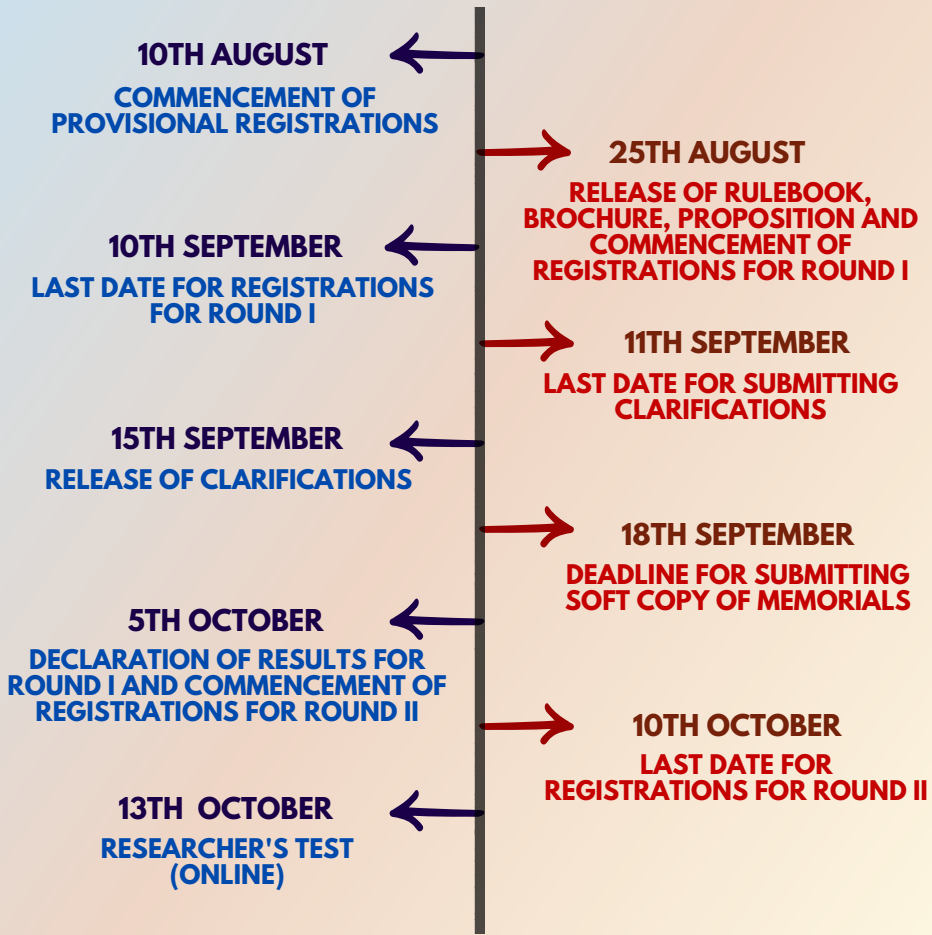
10TH AUGUST

COMMENCEMENT OF PROVISIONAL REGISTRATIONS

25TH AUGUST

RELEASE OF RULEBOOK, BROCHURE, PROPOSITION AND COMMENCEMENT OF REGISTRATIONS FOR ROUND I

10TH SEPTEMBER

LAST DATE FOR REGISTRATIONS FOR ROUND I

11TH SEPTEMBER

LAST DATE FOR SUBMITTING CLARIFICATIONS

15TH SEPTEMBER

RELEASE OF CLARIFICATIONS

18TH SEPTEMBER

DEADLINE FOR SUBMITTING SOFT COPY OF MEMORIALS

5TH OCTOBER

DECLARATION OF RESULTS FOR ROUND I AND COMMENCEMENT OF REGISTRATIONS FOR ROUND II

10TH OCTOBER

LAST DATE FOR REGISTRATIONS FOR ROUND II

13TH OCTOBER

RESEARCHER'S TEST (ONLINE)